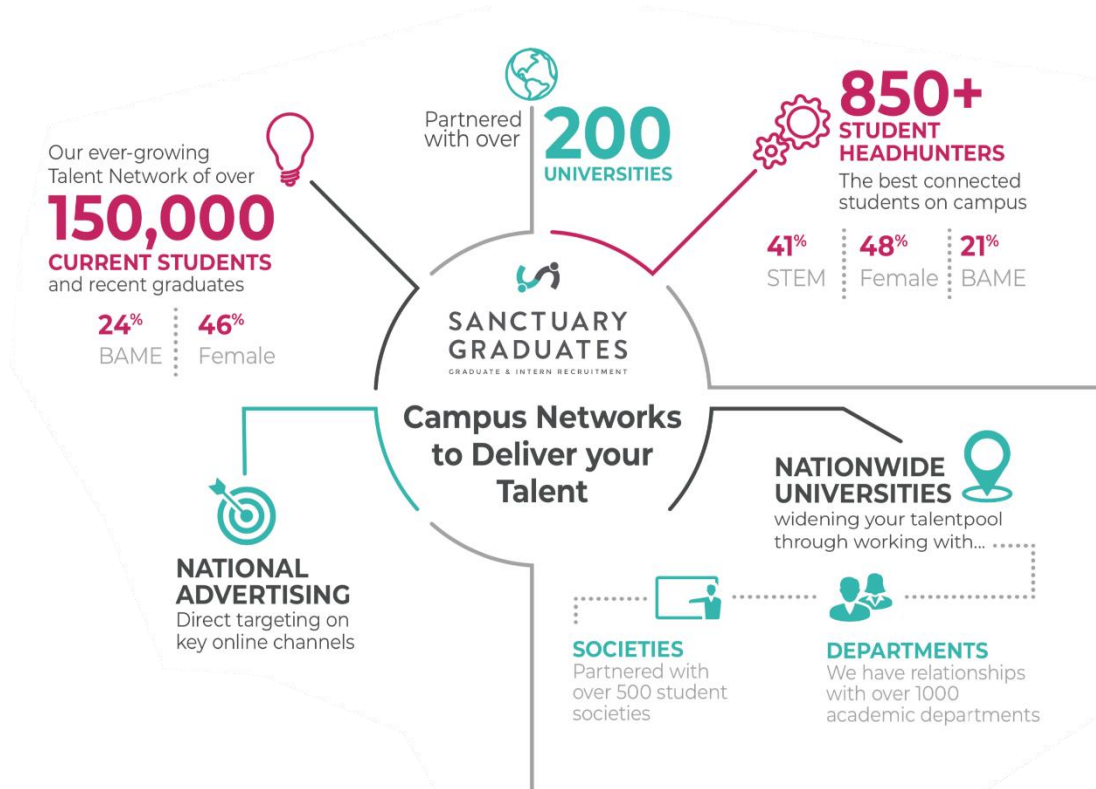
Our ever-growing Talent Network of over
150,000
CURRENT STUDENTS
and recent graduates

24%
BAME

46%
Female

Partnered with over
200
UNIVERSITIES

850+
STUDENT HEADHUNTERS
The best connected students on campus

41%
STEM

48%
Female

21%
BAME

SANCTUARY GRADUATES
GRADUATE & INTERN RECRUITMENT

Campus Networks to Deliver your Talent

NATIONAL ADVERTISING
Direct targeting on key online channels

NATIONWIDE UNIVERSITIES
widening your talentpool through working with...

SOCIETIES
Partnered with over 500 student societies

DEPARTMENTS
We have relationships with over 1000 academic departments